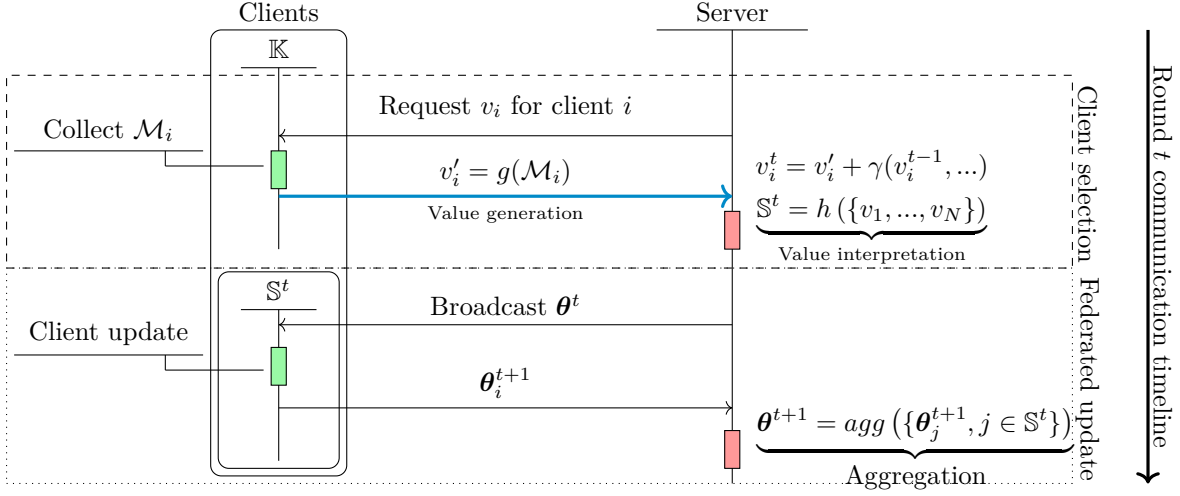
Clients

Server

$\mathbb{K}$

Request $v_i$ for client $i$

Collect $\mathcal{M}_i$

$v_i' = g(\mathcal{M}_i)$

Value generation

$v_i^t = v_i' + \gamma(v_i^{t-1}, ...)$

$\mathbb{S}^t = h\left(\{v_1, ..., v_N\}\right)$

Value interpretation

Client selection

$\mathbb{S}^t$

Broadcast $\boldsymbol{\theta}^t$

Client update

$\boldsymbol{\theta}_i^{t+1}$

$\boldsymbol{\theta}^{t+1} = agg\left(\{\boldsymbol{\theta}_j^{t+1}, j \in \mathbb{S}^t\}\right)$

Aggregation

Federated update

Round $t$ communication timeline